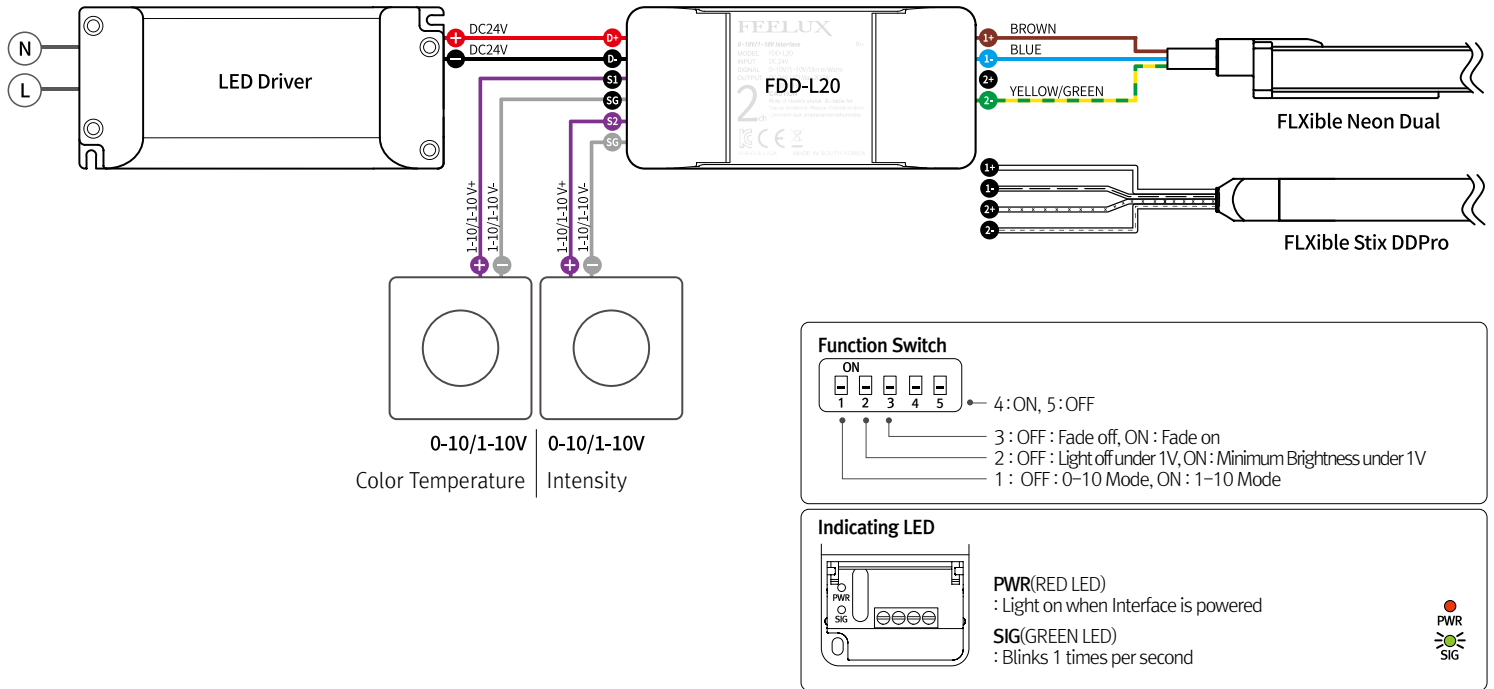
N

L

LED Driver

DC24V

DC24V

D+

D-

S1

SG

S2

SG

FEELUX

FDD-L20

1+

1-

2+

2-

BROWN

BLUE

YELLOW/GREEN

FLXible Neon Dual

1+

1-

2+

2-

FLXible Stix DDPro

1-10/1-10 V+

1-10/1-10 V-

1-10/1-10 V+

1-10/1-10 V-

0-10/1-10V

Color Temperature

0-10/1-10V

Intensity

Function Switch

ON

1 2 3 4 5

4 : ON, 5 : OFF

3 : OFF : Fade off, ON : Fade on

2 : OFF : Light off under 1V, ON : Minimum Brightness under 1V

1 : OFF : 0–10 Mode, ON : 1–10 Mode

Indicating LED

PWR

SIG

PWR(RED LED)
: Light on when Interface is powered

SIG(GREEN LED)
: Blinks 1 times per second

PWR

SIG